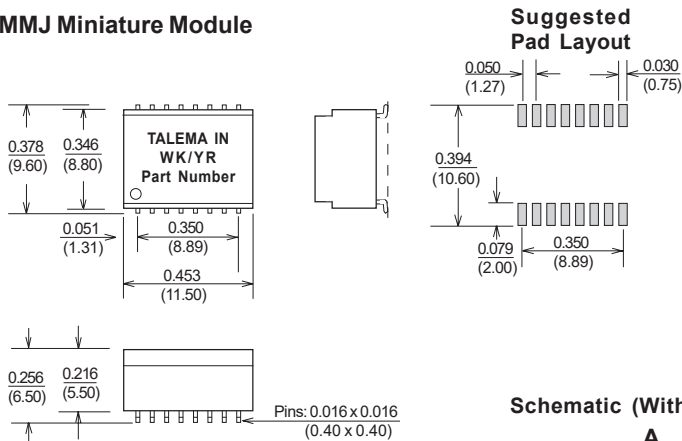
MMJ Miniature Module

Suggested
Pad Layout

0.050
(1.27)

0.030
(0.75)

0.378
(9.60)

0.346
(8.80)

TALEMA IN
WK/YR
Part Number

0.394
(10.60)

0.051
(1.31)

0.350
(8.89)

0.453
(11.50)

0.079
(2.00)

0.350
(8.89)

0.256
(6.50)

0.216
(5.50)

Pins: 0.016 x 0.016
(0.40 x 0.40)

Schematic (With

A